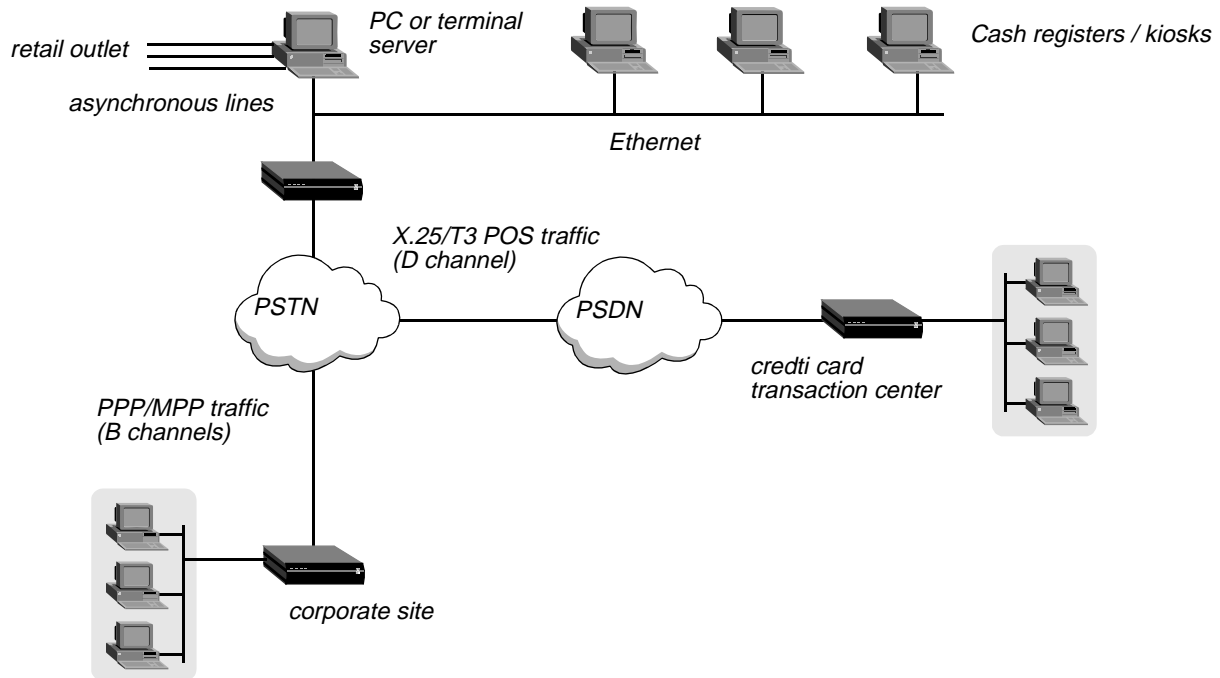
retail outlet

PC or terminal server

Cash registers / kiosks

asynchronous lines

Ethernet

X.25/T3 POS traffic (D channel)

PSTN

PSDN

credti card transaction center

PPP/MPP traffic (B channels)

corporate site